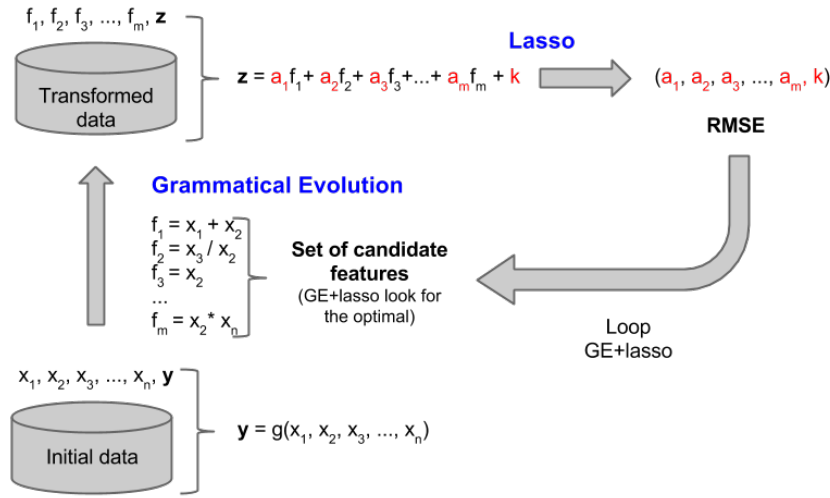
$f_1, f_2, f_3, ..., f_m, \mathbf{z}$

Transformed data

$\mathbf{z} = a_1f_1 + a_2f_2 + a_3f_3 + ... + a_mf_m + k$

Lasso

$(a_1, a_2, a_3, ..., a_m, k)$

RMSE

Grammatical Evolution

$f_1 = x_1 + x_2$
$f_2 = x_3 / x_2$
$f_3 = x_2$
...
$f_m = x_2 * x_n$

Set of candidate features
(GE+lasso look for the optimal)

Loop
GE+lasso

$x_1, x_2, x_3, ..., x_n, \mathbf{y}$

Initial data

$\mathbf{y} = g(x_1, x_2, x_3, ..., x_n)$